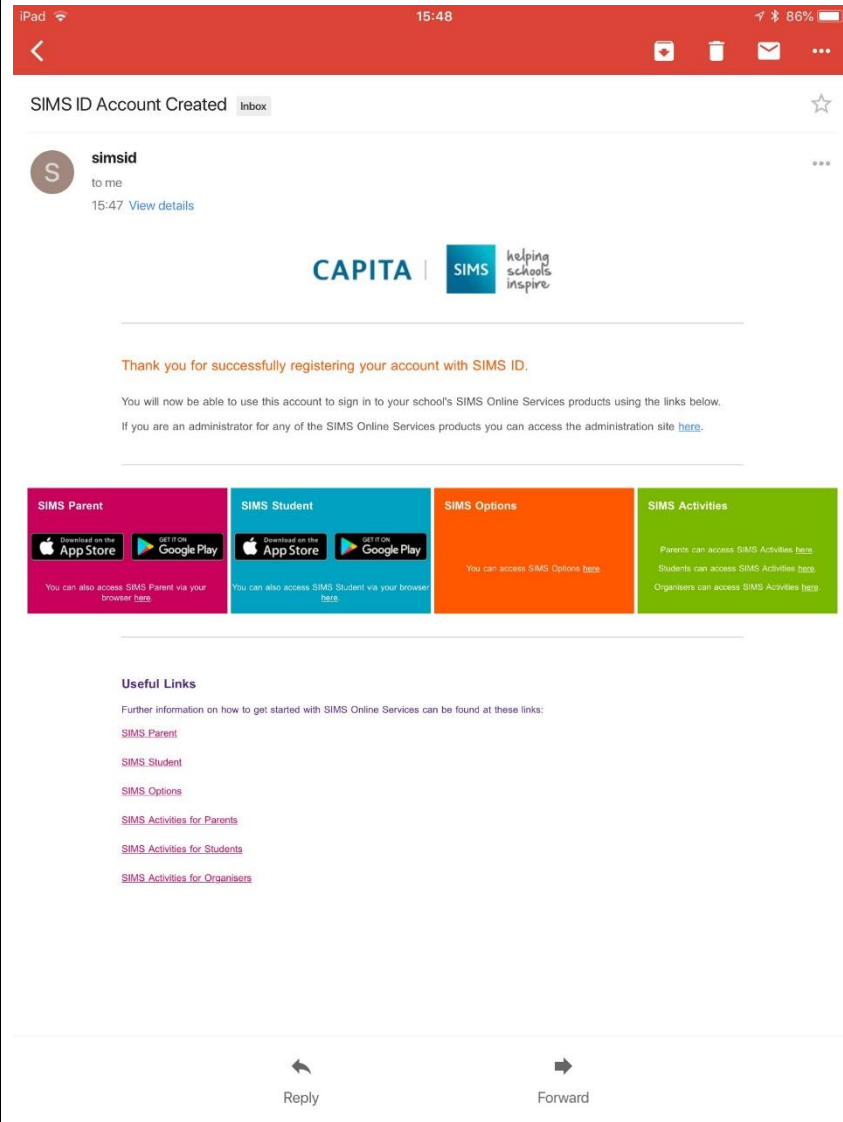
iPad 15:48 86%

SIMS ID Account Created Inbox

S simsid
to me
15:47 View details

CAPITA | SIMS helping schools inspire

Thank you for successfully registering your account with SIMS ID.

You will now be able to use this account to sign in to your school's SIMS Online Services products using the links below.

If you are an administrator for any of the SIMS Online Services products you can access the administration site here.

SIMS Parent
Download on the App Store
GET IT ON Google Play
You can also access SIMS Parent via your browser here.

SIMS Student
Download on the App Store
GET IT ON Google Play
You can also access SIMS Student via your browser here.

SIMS Options
You can access SIMS Options here.

SIMS Activities
Parents can access SIMS Activities here.
Students can access SIMS Activities here.
Organisers can access SIMS Activities here.

Useful Links
Further information on how to get started with SIMS Online Services can be found at these links:
SIMS Parent
SIMS Student
SIMS Options
SIMS Activities for Parents
SIMS Activities for Students
SIMS Activities for Organisers

Reply Forward